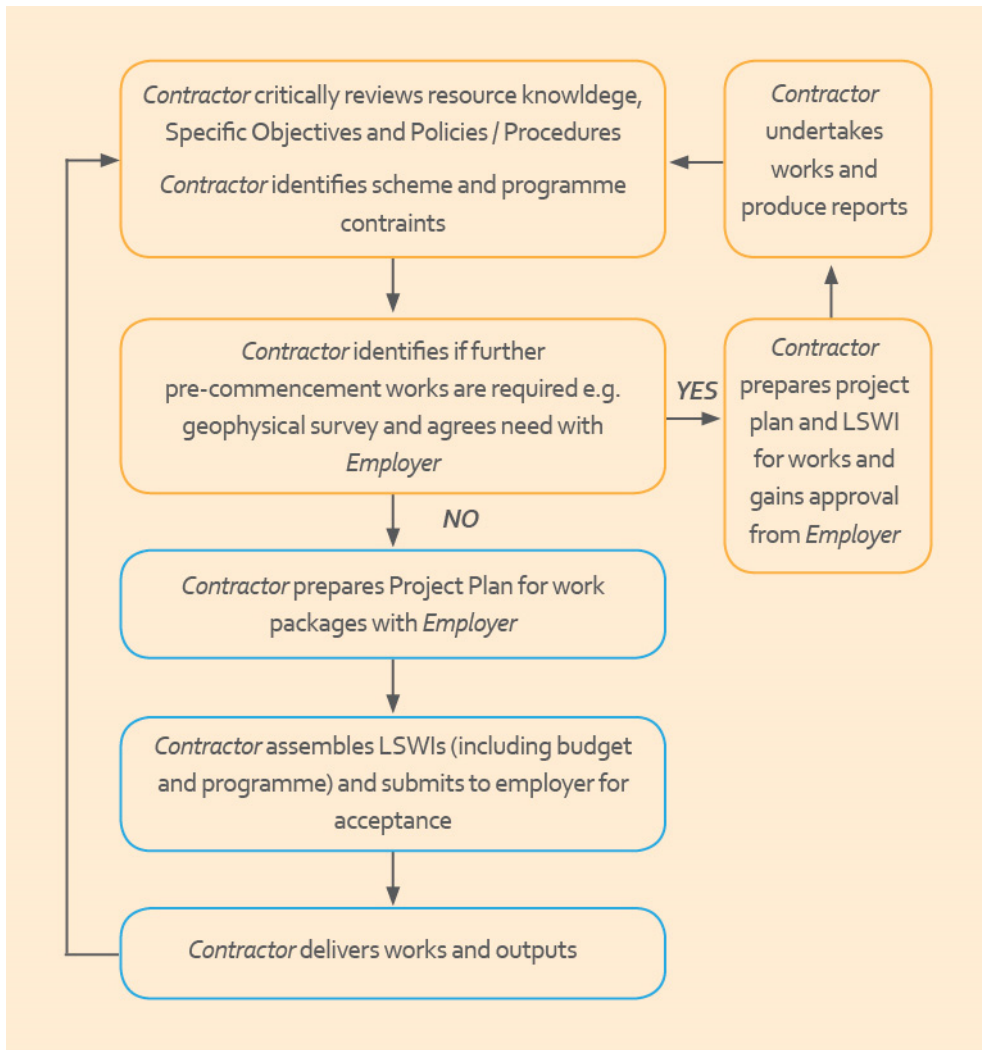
Contractor critically reviews resource knowldege, Specific Objectives and Policies / Procedures

Contractor identifies scheme and programme contraints

Contractor undertakes works and produce reports

Contractor identifies if further pre-commencement works are required e.g. geophysical survey and agrees need with Employer

YES

Contractor prepares project plan and LSWI for works and gains approval from Employer

NO

Contractor prepares Project Plan for work packages with Employer

Contractor assembles LSWIs (including budget and programme) and submits to employer for acceptance

Contractor delivers works and outputs